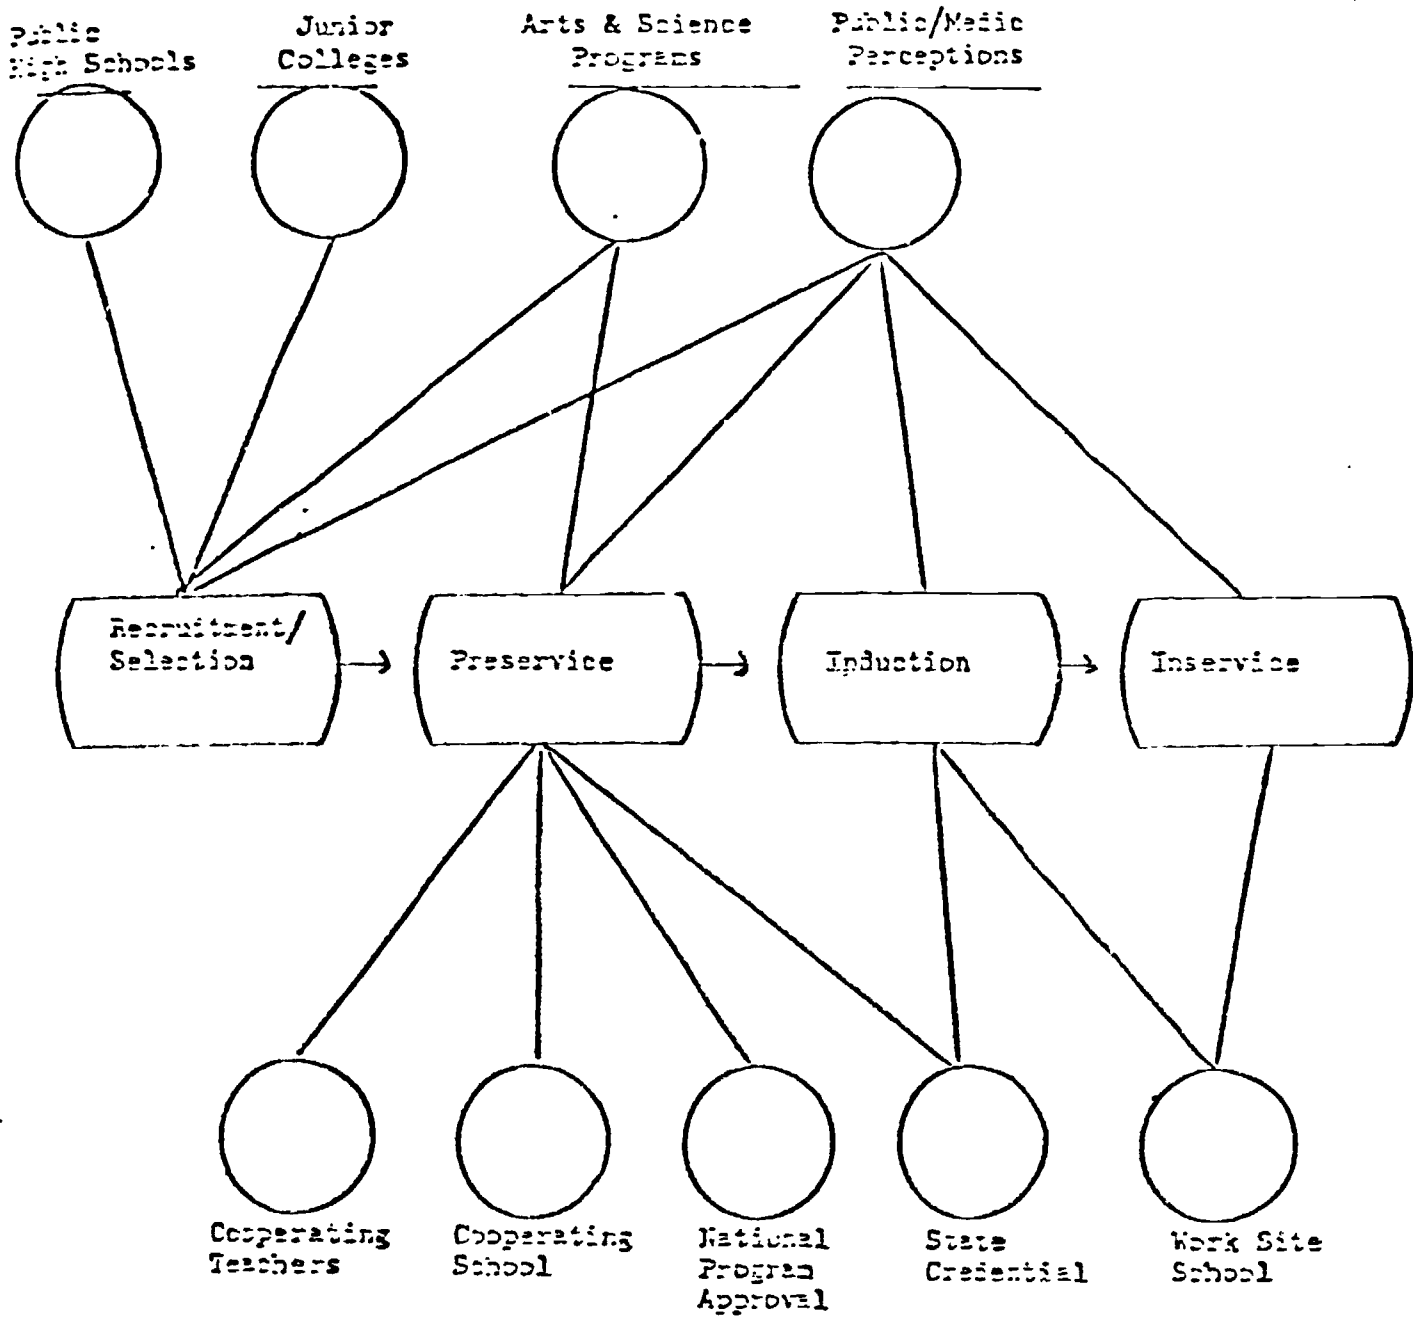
Public High Schools

Junior Colleges

Arts & Science Programs

Public/Media Perceptions

Recruitment/ Selection

Preservice

Induction

Inservice

Cooperating Teachers

Cooperating School

National Program Approval

State Credential

Work Site School